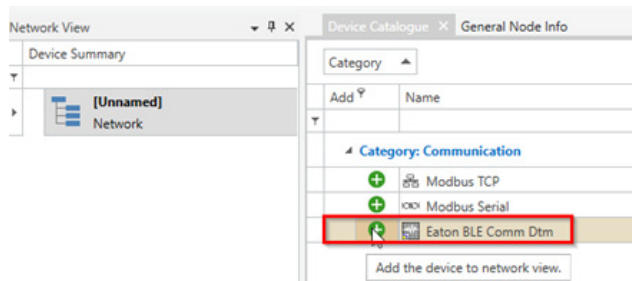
Network View
Device Summary
[Unnamed]
Network

Device Catalogue ✕ General Node Info
Category
Add
Name
Category: Communication
Modbus TCP
Modbus Serial
Eaton BLE Comm Dtm
Add the device to network view.